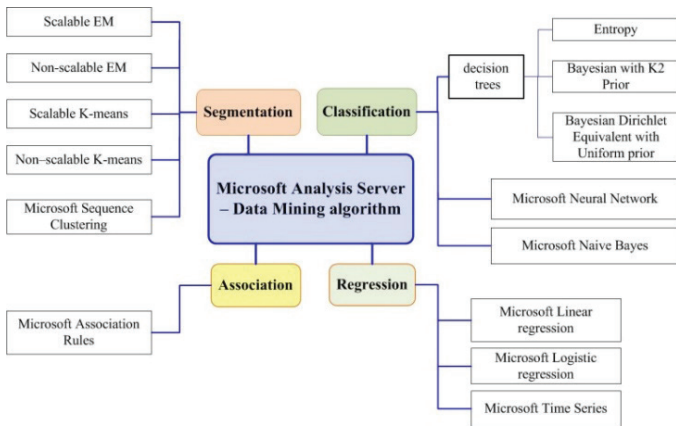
Scalable EM

Non-scalable EM

Scalable K-means

Non–scalable K-means

Microsoft Sequence Clustering

Segmentation

Classification

decision trees

Entropy

Bayesian with K2 Prior

Bayesian Dirichlet Equivalent with Uniform prior

Microsoft Analysis Server – Data Mining algorithm

Microsoft Neural Network

Microsoft Naive Bayes

Association

Regression

Microsoft Association Rules

Microsoft Linear regression

Microsoft Logistic regression

Microsoft Time Series